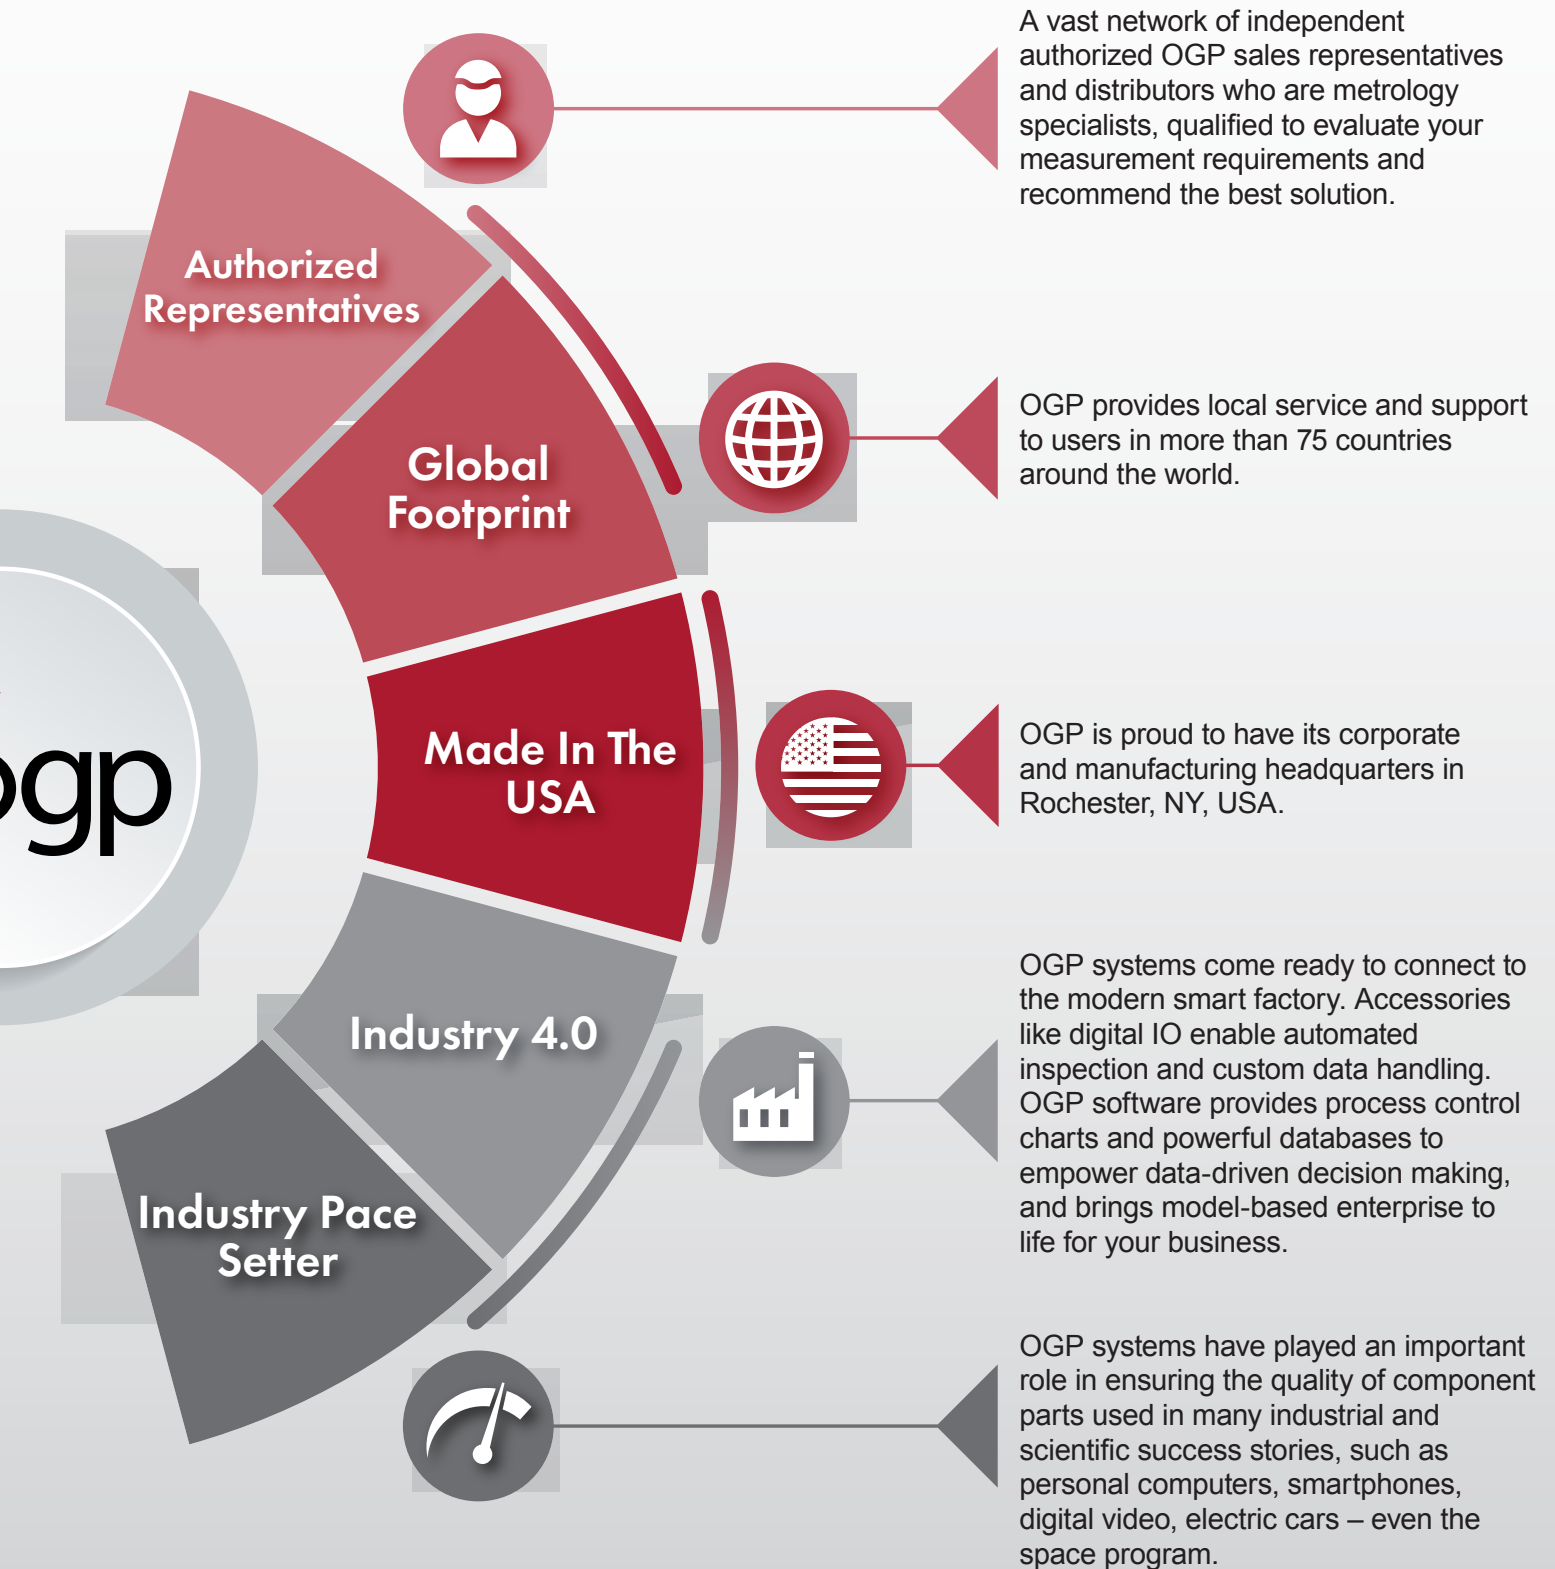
Authorized Representatives

Global Footprint

Made In The USA

Industry 4.0

Industry Pace Setter

ogp

A vast network of independent authorized OGP sales representatives and distributors who are metrology specialists, qualified to evaluate your measurement requirements and recommend the best solution.

OGP provides local service and support to users in more than 75 countries around the world.

OGP is proud to have its corporate and manufacturing headquarters in Rochester, NY, USA.

OGP systems come ready to connect to the modern smart factory. Accessories like digital IO enable automated inspection and custom data handling. OGP software provides process control charts and powerful databases to empower data-driven decision making, and brings model-based enterprise to life for your business.

OGP systems have played an important role in ensuring the quality of component parts used in many industrial and scientific success stories, such as personal computers, smartphones, digital video, electric cars – even the space program.